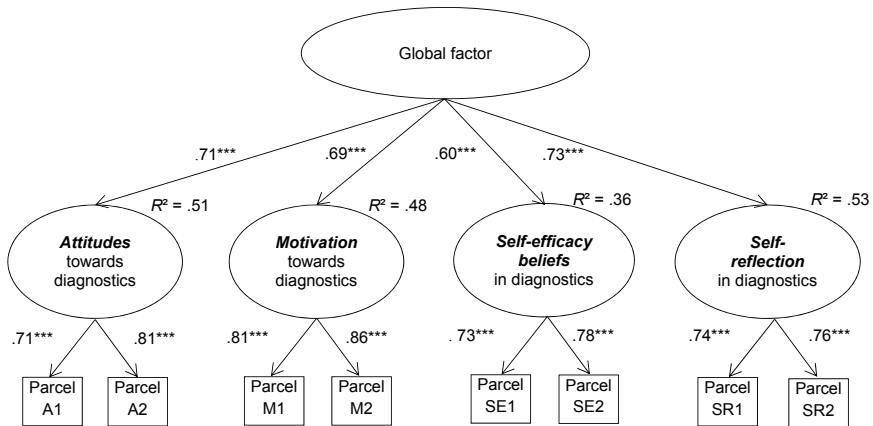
Global factor

.71***
.69***
.60***
.73***

$R^2$ = .51
$R^2$ = .48
$R^2$ = .36
$R^2$ = .53

**Attitudes** towards diagnostics

**Motivation** towards diagnostics

**Self-efficacy beliefs** in diagnostics

**Self-reflection** in diagnostics

.71***
.81***
.81***
.86***
. 73***
.78***
.74***
.76***

Parcel A1
Parcel A2
Parcel M1
Parcel M2
Parcel SE1
Parcel SE2
Parcel SR1
Parcel SR2